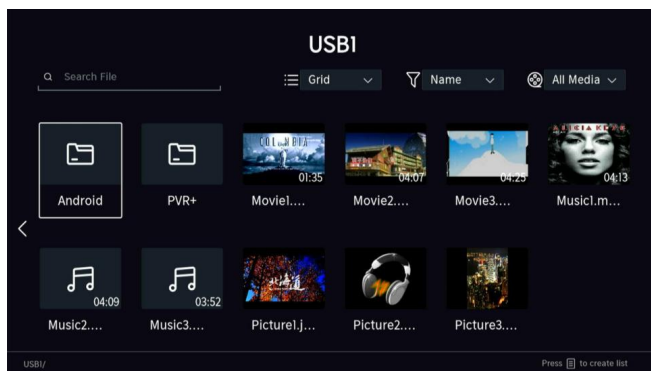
USB1

Search File

Grid

Name

All Media

Android

PVR+

COLUMBIA

01:35

Movie1....

04:07

Movie2....

04:25

Movie3....

ALICIA KEYS

04:13

Music1.m...

04:09

Music2....

03:52

Music3....

Picture1.j...

Picture2....

Picture3....

USB1/

Press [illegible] to create list